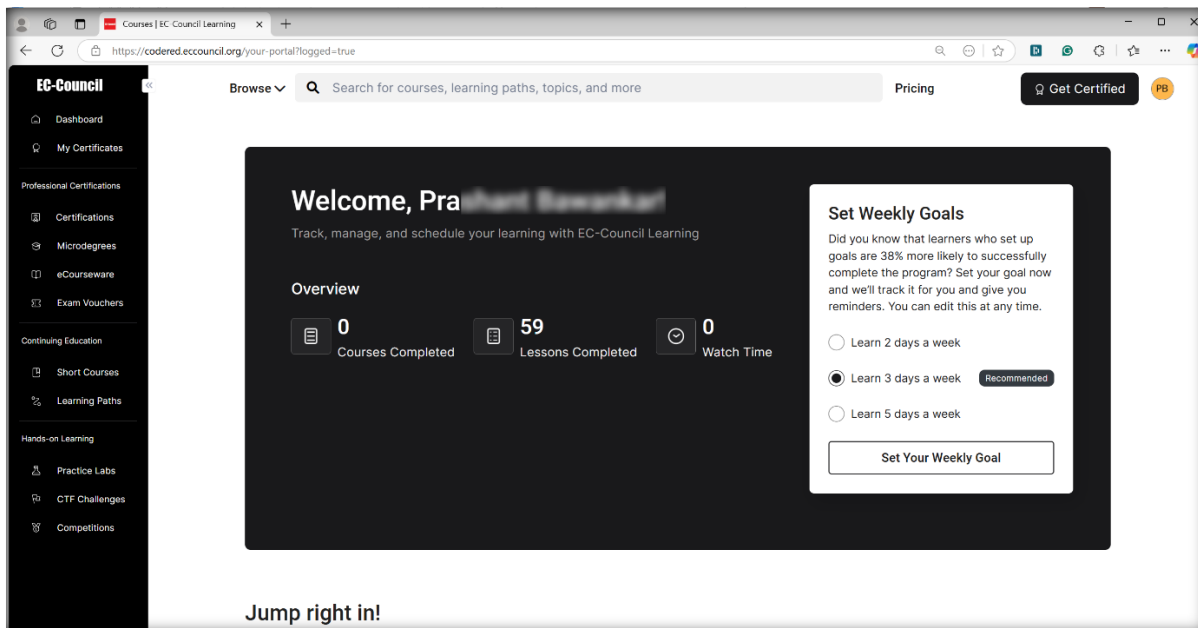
Courses | EC Council Learning

https://codered.eccouncil.org/your-portal?logged=true

EC-Council

Dashboard

My Certificates

Professional Certifications

Certifications

Microdegrees

eCourseware

Exam Vouchers

Continuing Education

Short Courses

Learning Paths

Hands-on Learning

Practice Labs

CTF Challenges

Competitions

Browse

Search for courses, learning paths, topics, and more

Pricing

Get Certified

PB

Welcome, Pra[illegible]

Track, manage, and schedule your learning with EC-Council Learning

Overview

0
Courses Completed

59
Lessons Completed

0
Watch Time

Set Weekly Goals

Did you know that learners who set up goals are 38% more likely to successfully complete the program? Set your goal now and we'll track it for you and give you reminders. You can edit this at any time.

Learn 2 days a week

Learn 3 days a week

Recommended

Learn 5 days a week

Set Your Weekly Goal

Jump right in!